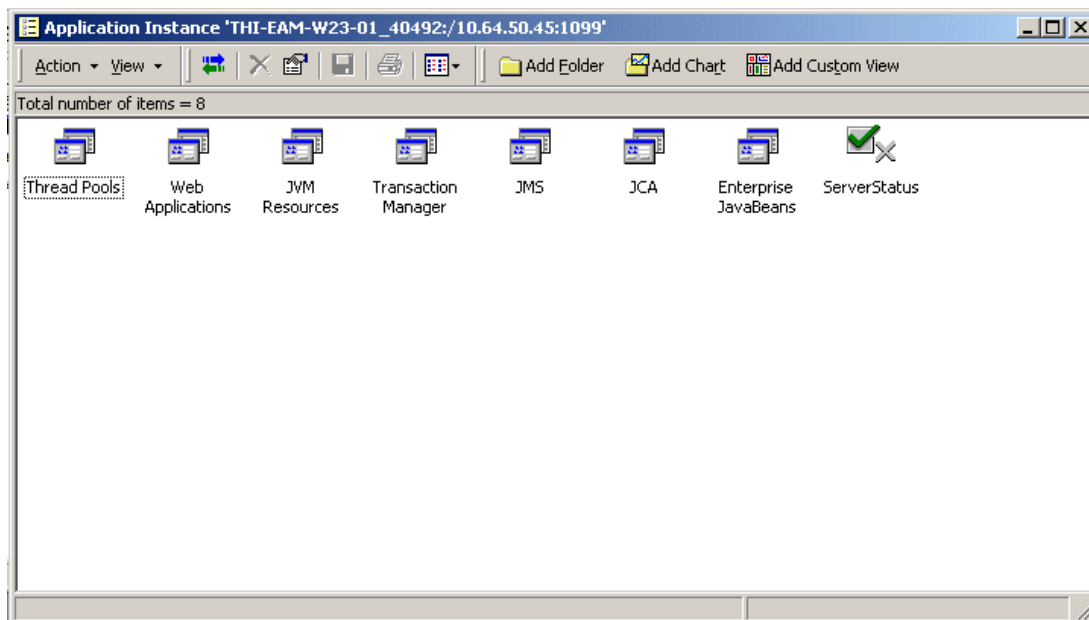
Application Instance 'THI-EAM-W23-01_40492:/10.64.50.45:1099'

Action View Add Folder Add Chart Add Custom View

Total number of items = 8

Thread Pools
Web Applications
JVM Resources
Transaction Manager
JMS
JCA
Enterprise JavaBeans
ServerStatus